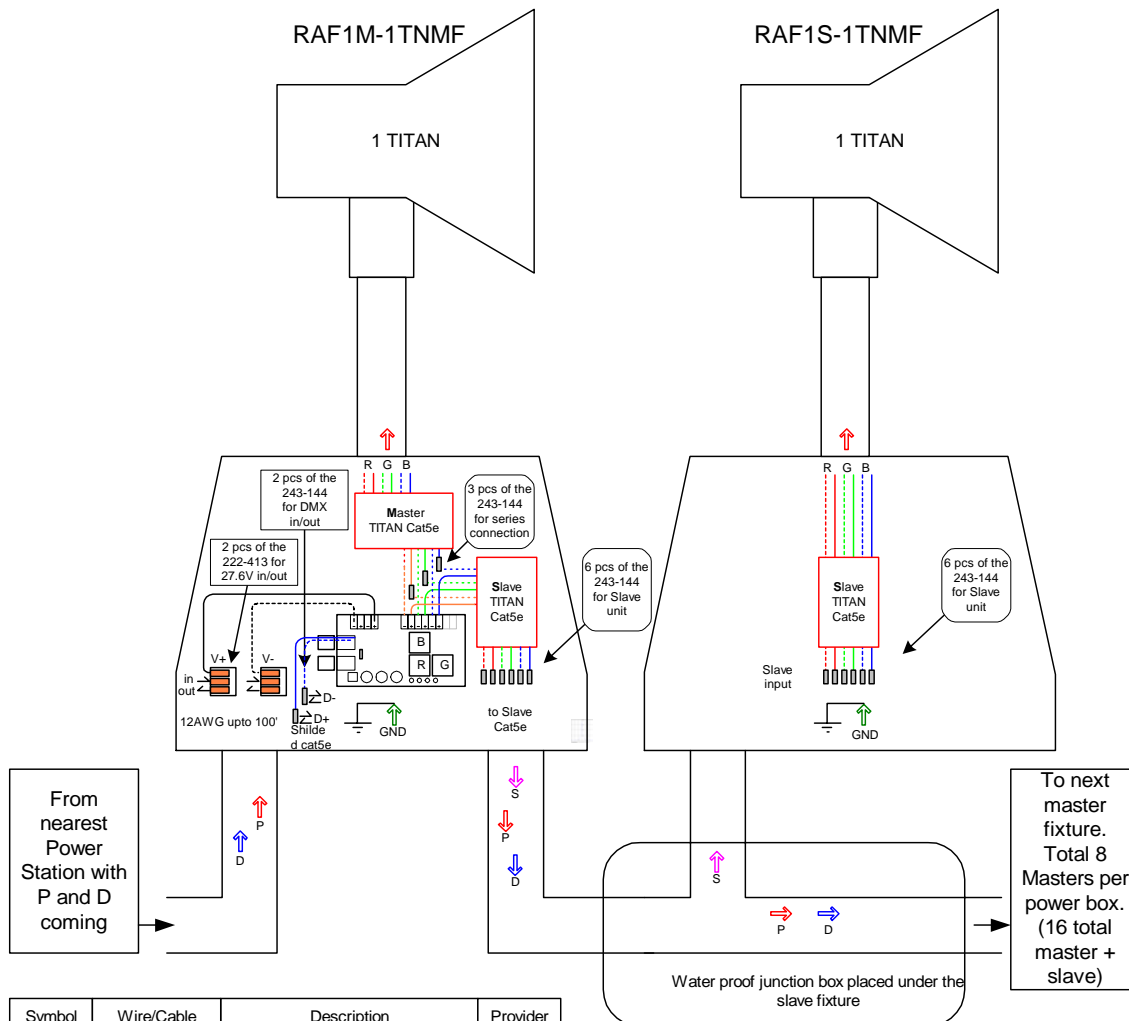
RAF1M-1TNMF

RAF1S-1TNMF

1 TITAN

1 TITAN

R G B

R G B

2 pcs of the 243-144 for DMX in/out

3 pcs of the 243-144 for series connection

Master TITAN Cat5e

2 pcs of the 222-413 for 27.6V in/out

Slave TITAN Cat5e

6 pcs of the 243-144 for Slave unit

Slave TITAN Cat5e

6 pcs of the 243-144 for Slave unit

B

R G

V+ V-

in out

D-

D+

Shilded cat5e

12AWG upto 100'

GND

to Slave Cat5e

Slave input

GND

From nearest Power Station with P and D coming

P

D

S

P

D

S

P D

To next master fixture. Total 8 Masters per power box. (16 total master + slave)

Water proof junction box placed under the slave fixture

| Symbol | Wire/Cable | Description | Provider |